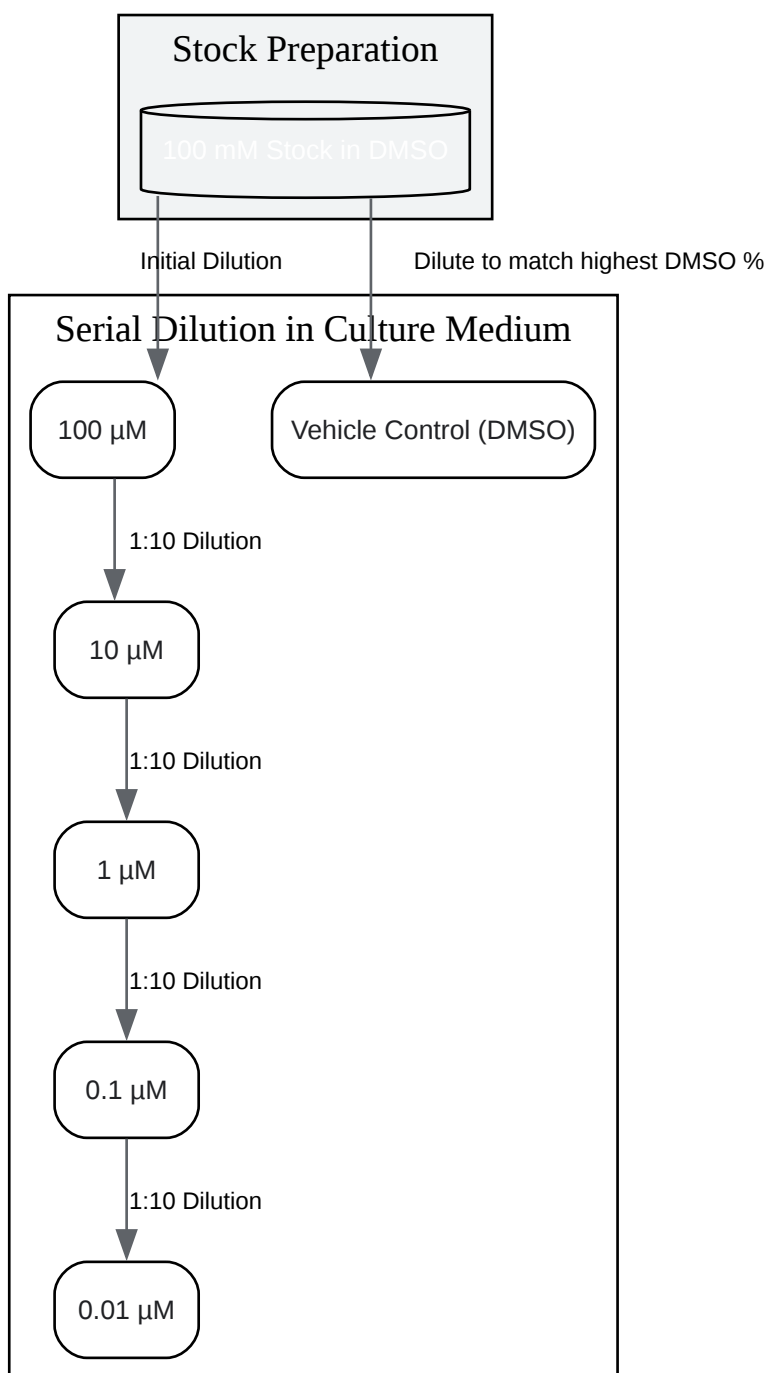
Stock Preparation

100 mM Stock in DMSO

Initial Dilution

Dilute to match highest DMSO %

Serial Dilution in Culture Medium

100 µM

Vehicle Control (DMSO)

1:10 Dilution

10 µM

1:10 Dilution

1 µM

1:10 Dilution

0.1 µM

1:10 Dilution

0.01 µM